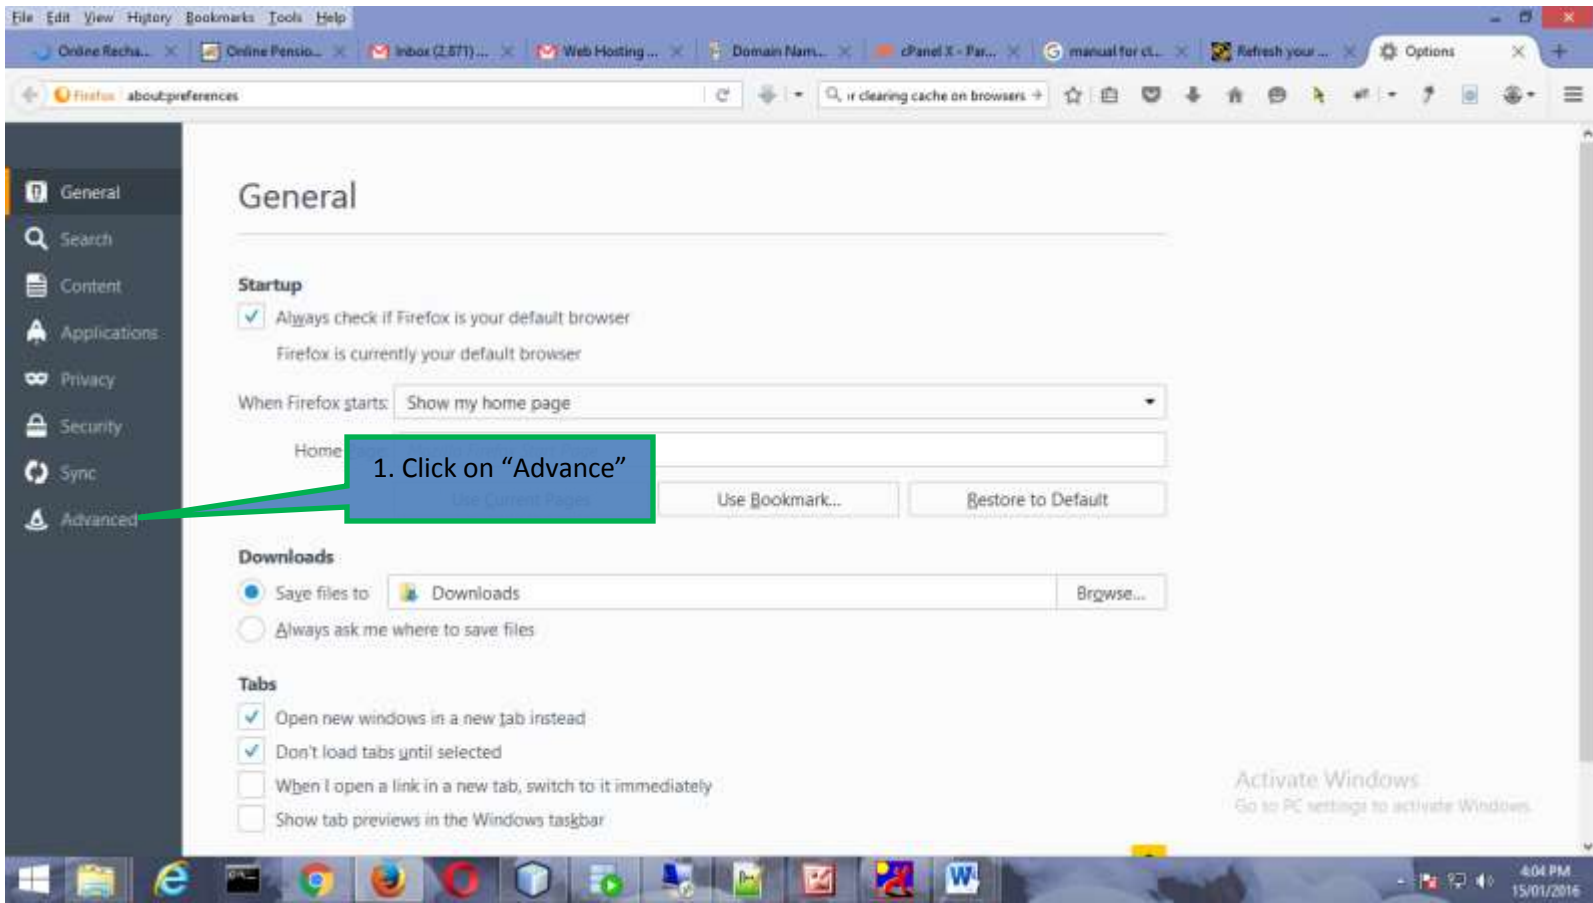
File Edit View History Bookmarks Tools Help

Online Recha... Online Pensio... Inbox (2,871) ... Web Hosting ... Domain Nam... cPanel X - Par... manual for cl... Refresh your ... Options

Firefox about:preferences

ir clearing cache on browsers

General
Search
Content
Applications
Privacy
Security
Sync
Advanced

General

Startup

Always check if Firefox is your default browser

Firefox is currently your default browser

When Firefox starts: Show my home page

Home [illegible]

1. Click on “Advance”

Use Current Pages Use Bookmark... Restore to Default

Downloads

Save files to Downloads Browse...

Always ask me where to save files

Tabs

Open new windows in a new tab instead

Don't load tabs until selected

When I open a link in a new tab, switch to it immediately

Show tab previews in the Windows taskbar

Activate Windows
Go to PC settings to activate Windows.

4:04 PM
15/01/2016